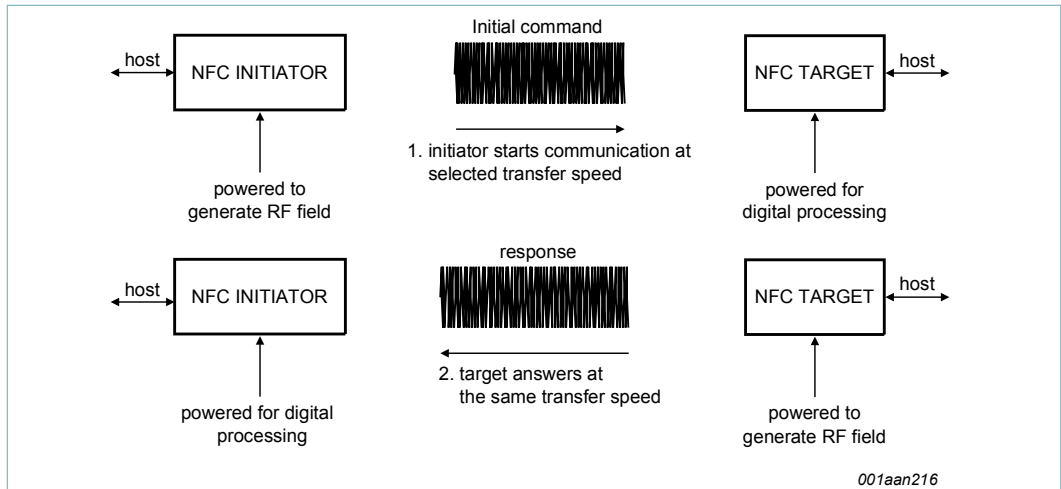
host

NFC INITIATOR

Initial command

1. initiator starts communication at selected transfer speed

NFC TARGET

host

powered to generate RF field

powered for digital processing

host

NFC INITIATOR

response

2. target answers at the same transfer speed

NFC TARGET

host

powered for digital processing

powered to generate RF field

001aan216